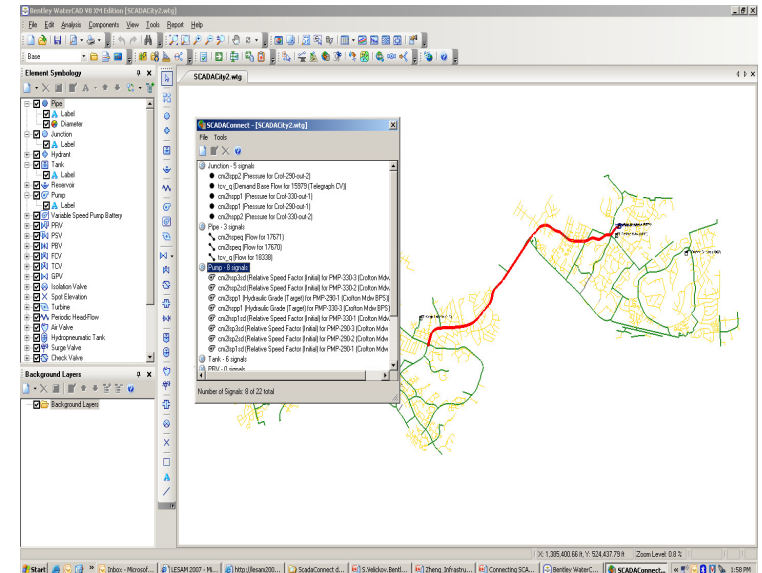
Bentley WaterCAD V8 XM Edition [SCADACity2.wtg]

File Edit Analysis Components View Tools Report Help

Base

Element Symbology

Pipe
Label
Diameter
Junction
Label
Hydrant
Tank
Label
Reservoir
Pump
Label
Variable Speed Pump Battery
PRV
PSV
PBV
FCV
TCV
GPV
Isolation Valve
Spot Elevation
Turbine
Periodic HeadFlow
Air Valve
Hydropneumatic Tank
Surge Valve
Check Valve

Background Layers

Background Layers

SCADACity2.wtg

SCADAConnect - [SCADACity2.wtg]

File Tools

Junction - 5 signals
cnc2hpp2 (Pressure for Crol-290-out-2)
tcv_q (Demand Base Flow for 15979 (Telegraph CV))
cnc2hpp1 (Pressure for Crol-330-out-1)
cnc2hpp1 (Pressure for Crol-290-out-1)
cnc2hpp2 (Pressure for Crol-330-out-2)
Pipe - 3 signals
cnc2hspeq (Flow for 17671)
cnc2hspeq (Flow for 17670)
tcv_q (Flow for 18338)
Pump - 8 signals
cnc2hsp3sd (Relative Speed Factor (Initial) for PMP-330-3 (Crofton Mdw
cnc2hsp2sd (Relative Speed Factor (Initial) for PMP-330-2 (Crofton Mdw
cnc2hsp1 (Hydraulic Grade (Target) for PMP-290-1 (Crofton Mdw BPS))
cnc2hsp1 (Hydraulic Grade (Target) for PMP-330-3 (Crofton Mdw BPS))
cnc2hsp1sd (Relative Speed Factor (Initial) for PMP-330-1 (Crofton Mdw
cnc2hsp3sd (Relative Speed Factor (Initial) for PMP-290-3 (Crofton Mdw
cnc2hsp2sd (Relative Speed Factor (Initial) for PMP-290-2 (Crofton Mdw
cnc2hsp1sd (Relative Speed Factor (Initial) for PMP-290-1 (Crofton Mdw
Tank - 6 signals
PRV - 0 signals

Number of Signals: 8 of 22 total

X: 1,385,400.66 ft, Y: 524,437.79 ft    Zoom Level: 0.8 %

Start    Inbox - Microsof...    LESAM 2007 - Mi...    http://lesam200...    ScadaConnect d...    S.Velickov, Bentl...    Zheng_Infrastru...    Connecting SCA...    Bentley WaterC...    SCADAConnect...    1:58 PM